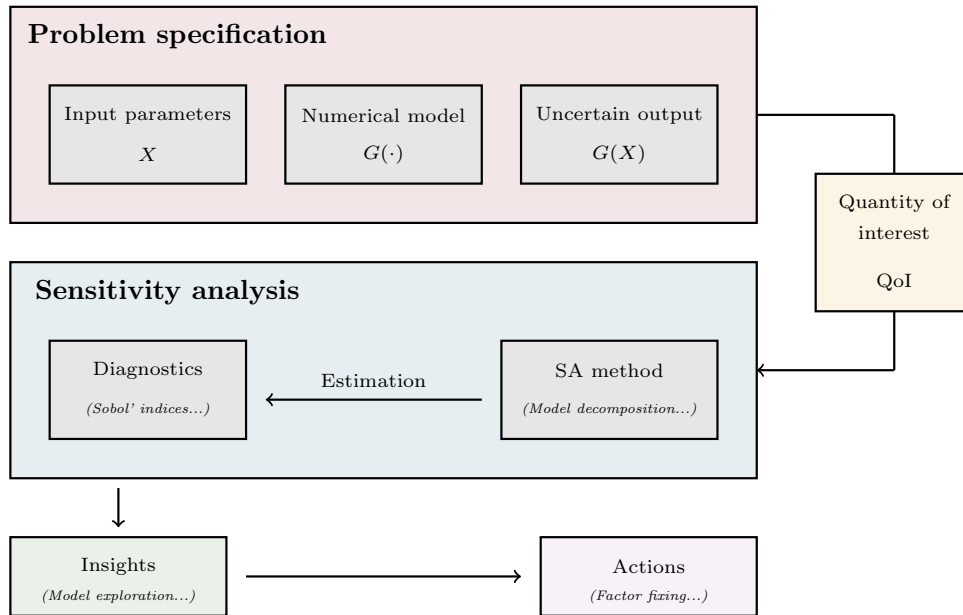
Problem specification

Input parameters
$X$

Numerical model
$G(\cdot)$

Uncertain output
$G(X)$

Quantity of interest
QoI

Sensitivity analysis

Diagnostics
(Sobol' indices...)

Estimation

SA method
(Model decomposition...)

Insights
(Model exploration...)

Actions
(Factor fixing...)